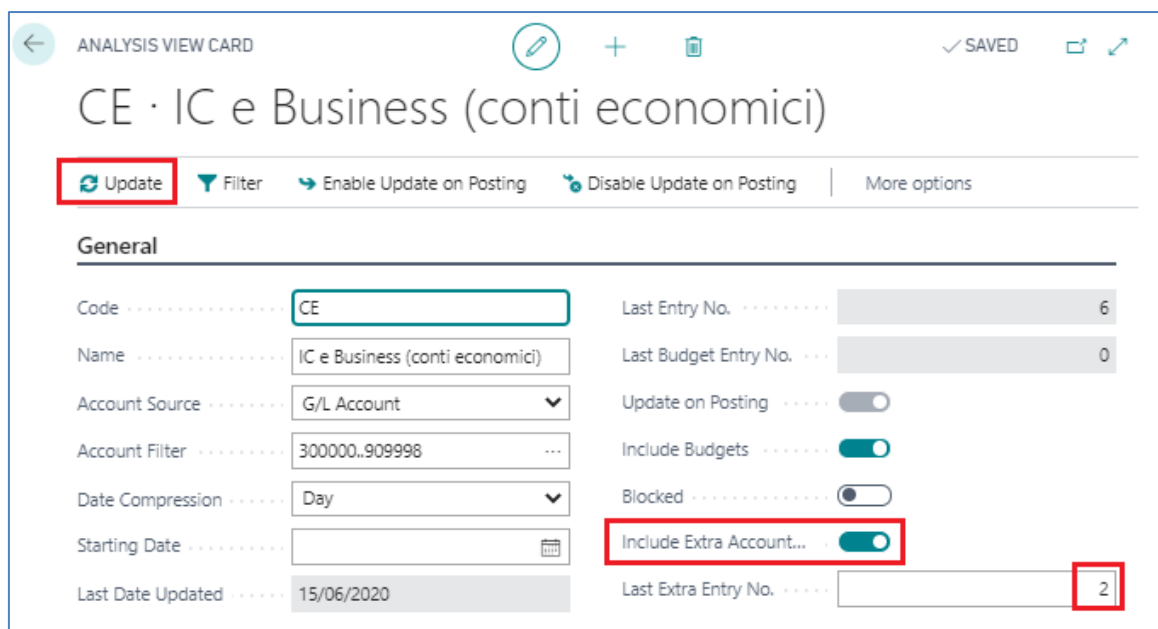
ANALYSIS VIEW CARD

SAVED

CE · IC e Business (conti economici)

Update Filter Enable Update on Posting Disable Update on Posting More options

General

Code CE

Name IC e Business (conti economici)

Account Source G/L Account

Account Filter 300000..909998

Date Compression Day

Starting Date

Last Date Updated 15/06/2020

Last Entry No. 6

Last Budget Entry No. 0

Update on Posting

Include Budgets

Blocked

Include Extra Account...

Last Extra Entry No. 2